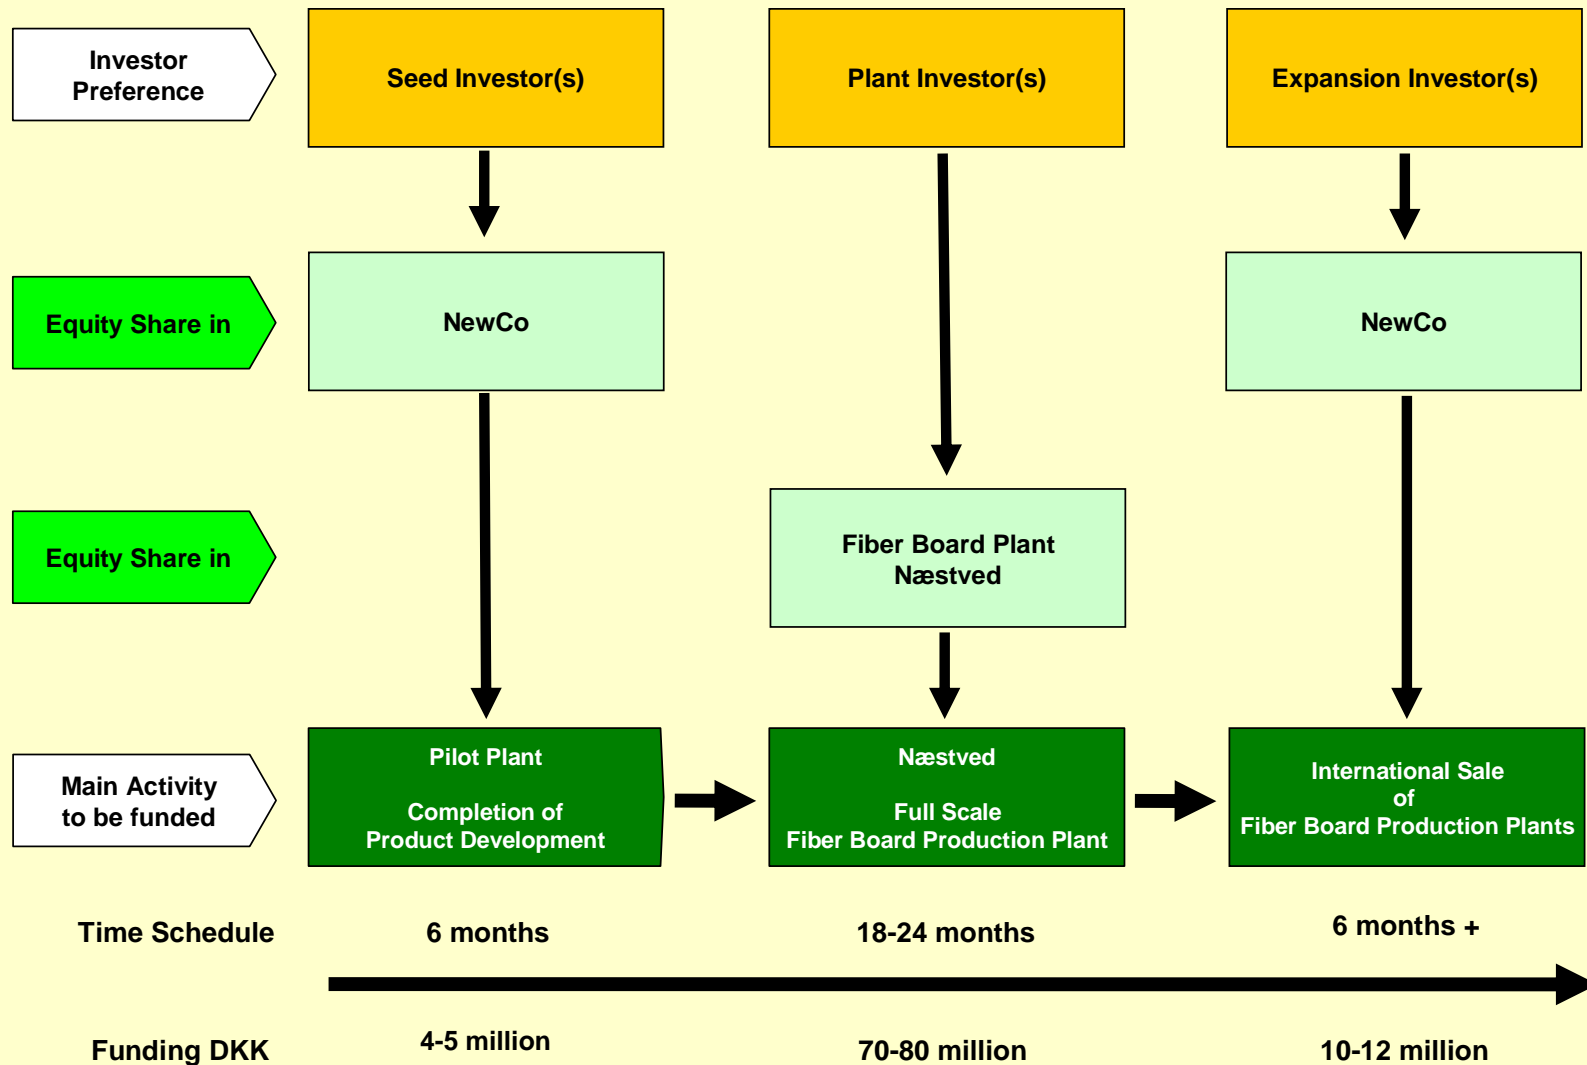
Investor Preference

Seed Investor(s)

Plant Investor(s)

Expansion Investor(s)

Equity Share in

NewCo

NewCo

Equity Share in

Fiber Board Plant Næstved

Main Activity to be funded

Pilot Plant

Completion of Product Development

Næstved

Full Scale Fiber Board Production Plant

International Sale of Fiber Board Production Plants

Time Schedule

6 months

18-24 months

6 months +

Funding DKK

4-5 million

70-80 million

10-12 million